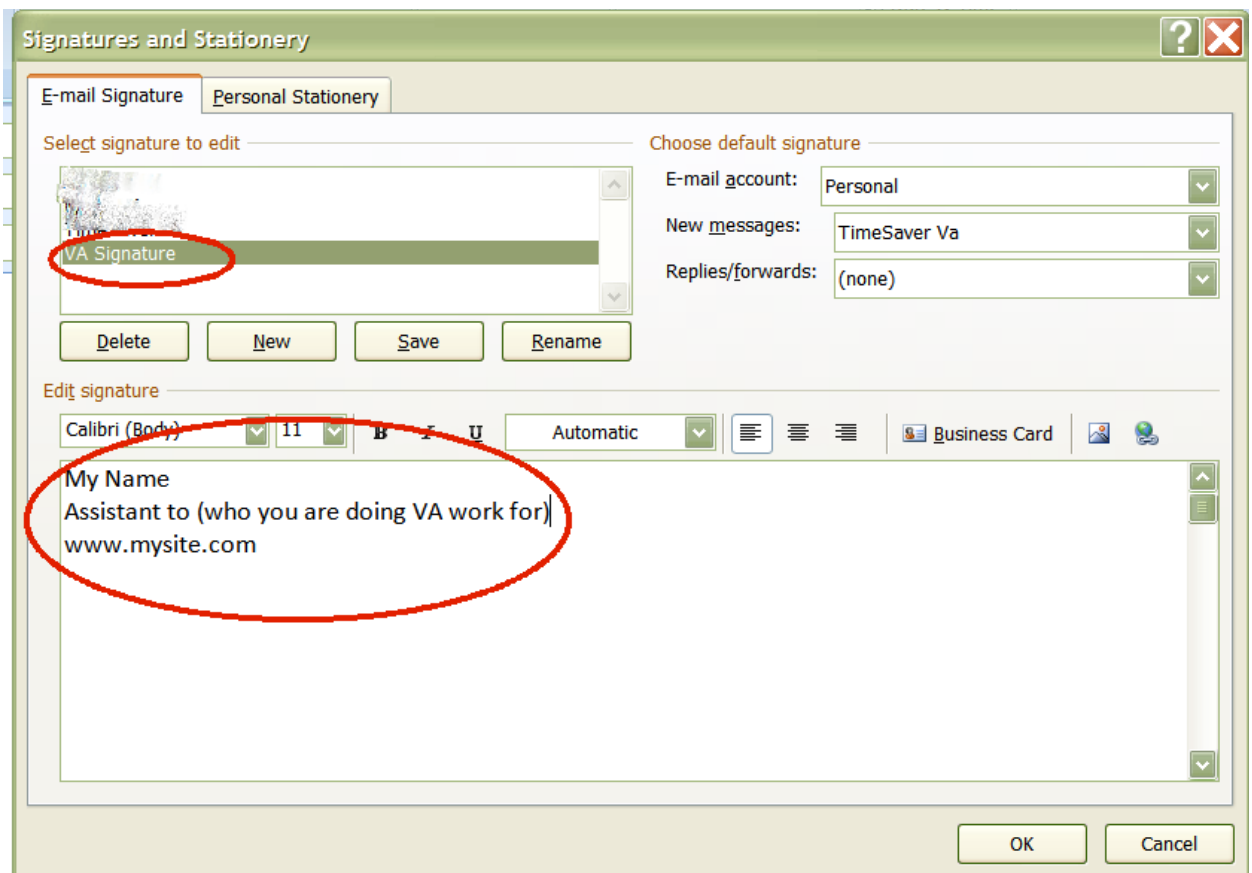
Signatures and Stationery

E-mail Signature | Personal Stationery

Select signature to edit

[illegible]
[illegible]
VA Signature

Delete | New | Save | Rename

Choose default signature

E-mail account: Personal

New messages: TimeSaver Va

Replies/forwards: (none)

Edit signature

Calibri (Body) | 11 | B | I | U | Automatic | Business Card

My Name
Assistant to (who you are doing VA work for)
www.mysite.com

OK | Cancel